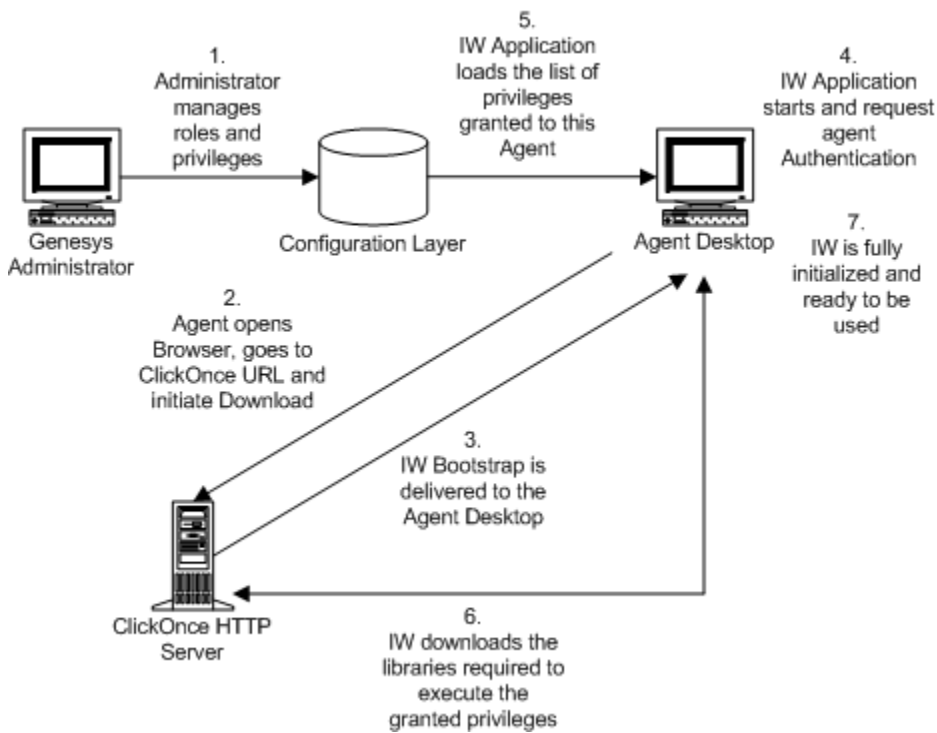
1.
Administrator manages roles and privileges

5.
IW Application loads the list of privileges granted to this Agent

4.
IW Application starts and request agent Authentication

Genesys Administrator

Configuration Layer

Agent Desktop

7.
IW is fully initialized and ready to be used

2.
Agent opens Browser, goes to ClickOnce URL and initiate Download

3.
IW Bootstrap is delivered to the Agent Desktop

ClickOnce HTTP Server

6.
IW downloads the libraries required to execute the granted privileges